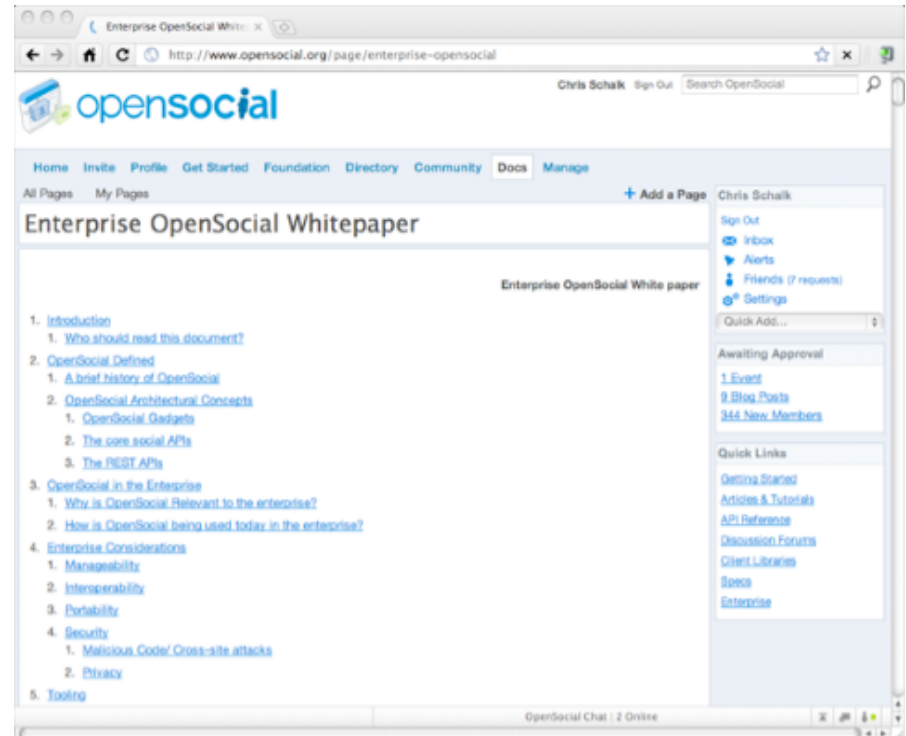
Enterprise OpenSocial White ×

http://www.opensocial.org/page/enterprise-opensocial

opensocial

Chris Schalk Sign Out Search OpenSocial

Home Invite Profile Get Started Foundation Directory Community Docs Manage

All Pages My Pages

+ Add a Page

Enterprise OpenSocial Whitepaper

Enterprise OpenSocial White paper

1. Introduction
 1. Who should read this document?
2. OpenSocial Defined
 1. A brief history of OpenSocial
 2. OpenSocial Architectural Concepts
  1. OpenSocial Gadgets
  2. The core social APIs
  3. The REST APIs
3. OpenSocial in the Enterprise
 1. Why is OpenSocial Relevant to the enterprise?
 2. How is OpenSocial being used today in the enterprise?
4. Enterprise Considerations
 1. Manageability
 2. Interoperability
 3. Portability
 4. Security
  1. Malicious Code/ Cross-site attacks
  2. Privacy
5. Tooling

Chris Schalk

Sign Out

Inbox

Alerts

Friends (7 requests)

Settings

Quick Add...

Awaiting Approval

1 Event

9 Blog Posts

344 New Members

Quick Links

Getting Started

Articles & Tutorials

API Reference

Discussion Forums

Client Libraries

Specs

Enterprise

OpenSocial Chat | 2 Online